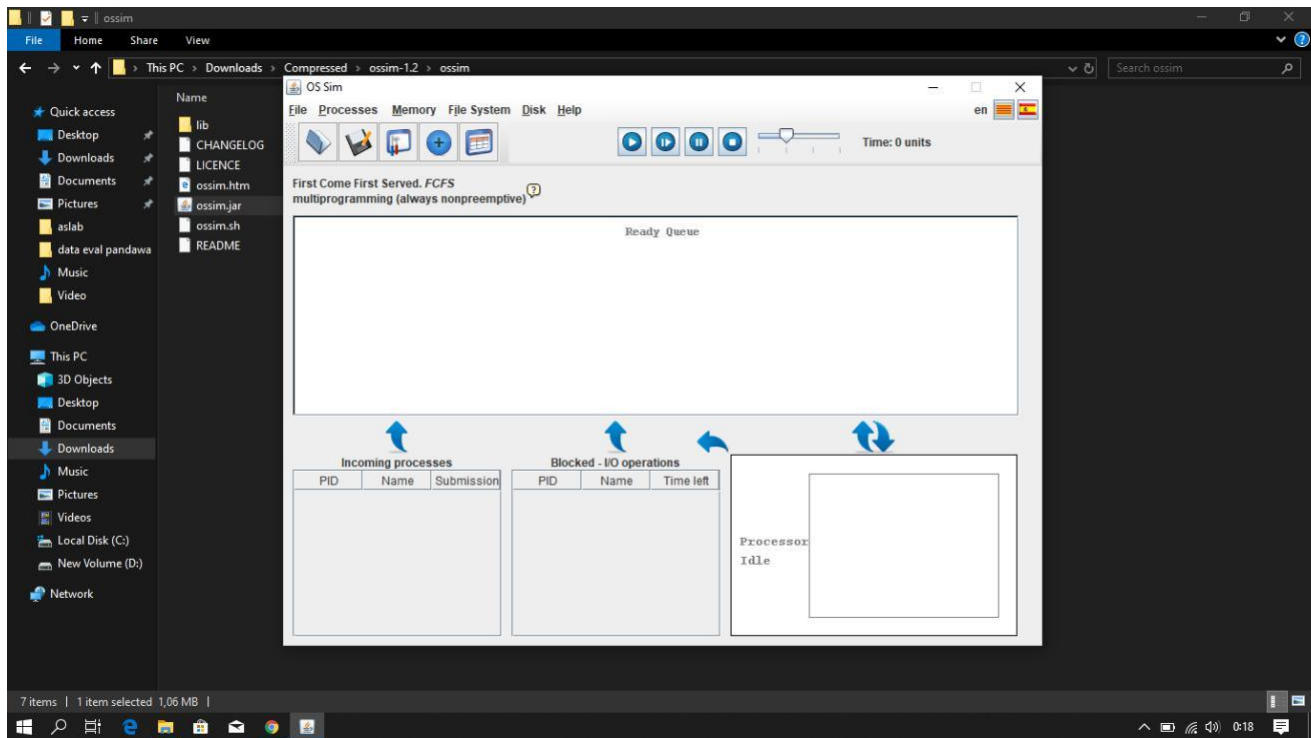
ossim

File Home Share View

This PC > Downloads > Compressed > ossim-1.2 > ossim

Search ossim

Quick access
Desktop
Downloads
Documents
Pictures
aslab
data eval pandawa
Music
Video
OneDrive
This PC
3D Objects
Desktop
Documents
Downloads
Music
Pictures
Videos
Local Disk (C:)
New Volume (D:)
Network

Name
lib
CHANGELOG
LICENCE
ossim.htm
ossim.jar
ossim.sh
README

OS Sim

File Processes Memory File System Disk Help

en

Time: 0 units

First Come First Served. *FCFS*
multiprogramming (always nonpreemptive)

Ready Queue

Incoming processes

| PID | Name | Submission |
|---|---|---|

Blocked - I/O operations

| PID | Name | Time left |
|---|---|---|

Processor
Idle

7 items | 1 item selected 1,06 MB |

0:18